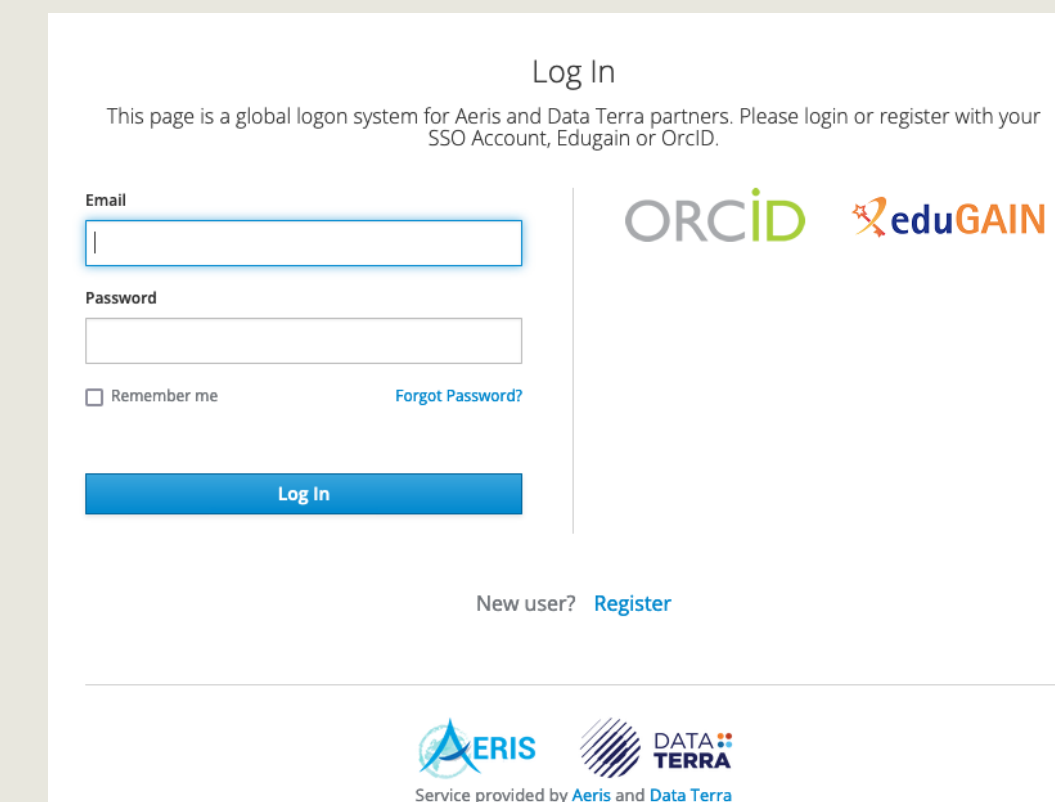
Log In

This page is a global logon system for Aeris and Data Terra partners. Please login or register with your SSO Account, Edugain or OrcID.

Email

Password

Remember me

Forgot Password?

Log In

ORCID

eduGAIN

New user? Register

AERIS

DATA TERRA

Service provided by Aeris and Data Terra